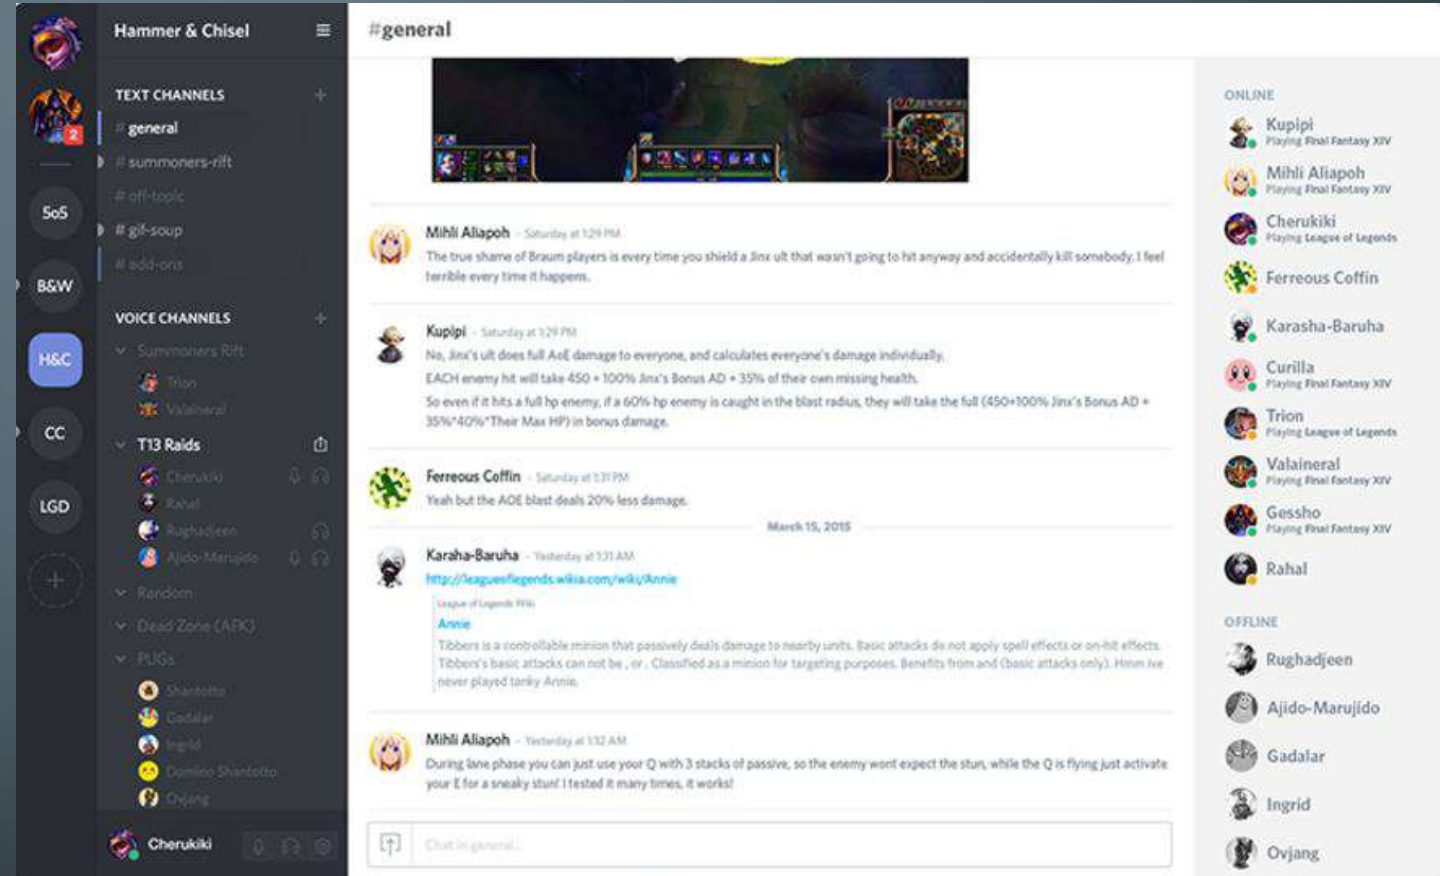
2

SoS

B&W

H&C

CC

LGD

+

Hammer & Chisel

TEXT CHANNELS

# general

# summoners-rift

# off-topic

# gif-soup

# add-ons

VOICE CHANNELS

Summoners Rift

Trion

Valaineral

T13 Raids

Cherukiki

Rahal

Rughadjeen

Ajido-Marujido

Random

Dead Zone (AFK)

PUGs

Shantotto

Gadalar

Ingrid

Domino Shantotto

Ovjang

Cherukiki

#general

Mihli Aliapoh - Saturday at 1:29 PM
The true shame of Braum players is every time you shield a Jinx ult that wasn't going to hit anyway and accidentally kill somebody. I feel terrible every time it happens.

Kupipi - Saturday at 1:29 PM
No, Jinx's ult does full AoE damage to everyone, and calculates everyone's damage individually.
EACH enemy hit will take 450 + 100% Jinx's Bonus AD + 35% of their own missing health.
So even if it hits a full hp enemy, if a 60% hp enemy is caught in the blast radius, they will take the full (450+100% Jinx's Bonus AD + 35%*40%*Their Max HP) in bonus damage.

Ferreous Coffin - Saturday at 1:31 PM
Yeah but the AOE blast deals 20% less damage.

March 15, 2015

Karaha-Baruha - Yesterday at 1:31 AM
http://leagueoflegends.wikia.com/wiki/Annie
League of Legends Wiki
Annie
Tibbers is a controllable minion that passively deals damage to nearby units. Basic attacks do not apply spell effects or on-hit effects. Tibbers's basic attacks can not be , or . Classified as a minion for targeting purposes. Benefits from and (basic attacks only). Hmm ive never played tanky Annie.

Mihli Aliapoh - Yesterday at 1:32 AM
During lane phase you can just use your Q with 3 stacks of passive, so the enemy wont expect the stun, while the Q is flying just activate your E for a sneaky stun! I tested it many times, it works!

Chat in general...

ONLINE

Kupipi
Playing Final Fantasy XIV

Mihli Aliapoh
Playing Final Fantasy XIV

Cherukiki
Playing League of Legends

Ferreous Coffin

Karasha-Baruha

Curilla
Playing Final Fantasy XIV

Trion
Playing League of Legends

Valaineral
Playing Final Fantasy XIV

Gessho
Playing Final Fantasy XIV

Rahal

OFFLINE

Rughadjeen

Ajido-Marujido

Gadalar

Ingrid

Ovjang